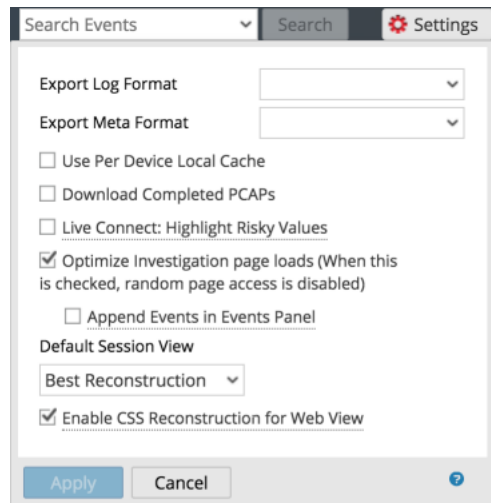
Search Events

Search

Settings

Export Log Format

Export Meta Format

Use Per Device Local Cache

Download Completed PCAPs

Live Connect: Highlight Risky Values

Optimize Investigation page loads (When this is checked, random page access is disabled)

Append Events in Events Panel

Default Session View

Best Reconstruction

Enable CSS Reconstruction for Web View

Apply

Cancel